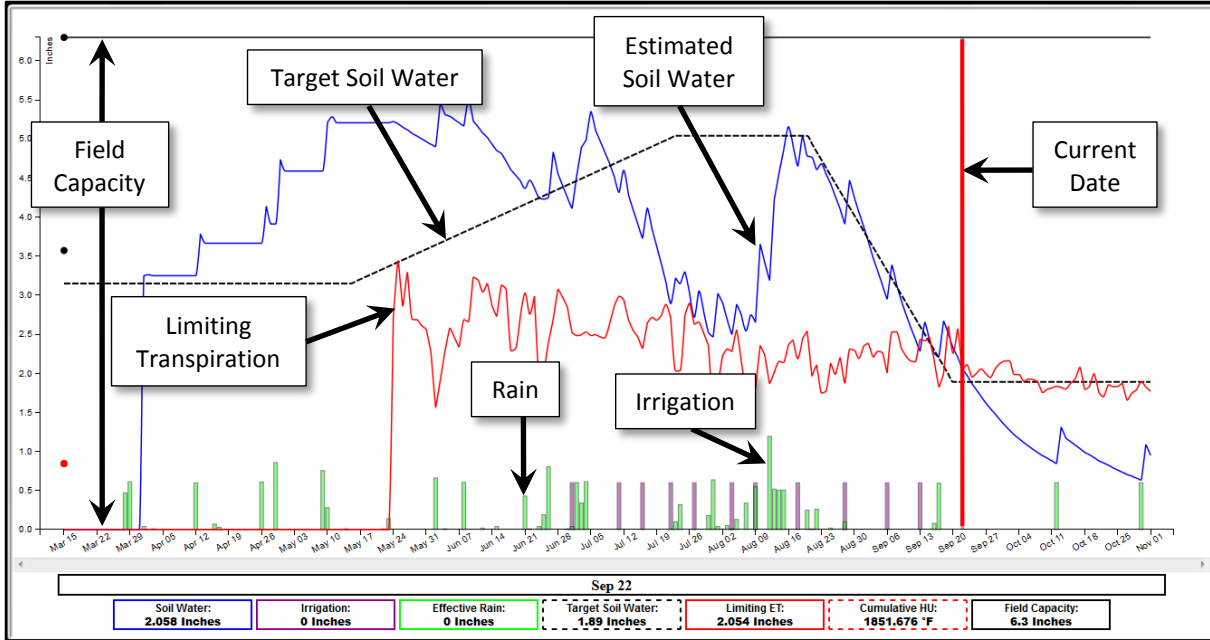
Inches
6.0
5.5
5.0
4.5
4.0
3.5
3.0
2.5
2.0
1.5
1.0
0.5
0.0

Field Capacity

Target Soil Water

Estimated Soil Water

Current Date

Limiting Transpiration

Rain

Irrigation

Mar 15 Mar 22 Mar 29 Apr 05 Apr 12 Apr 19 Apr 26 May 03 May 10 May 17 May 24 May 31 Jun 07 Jun 14 Jun 21 Jun 28 Jul 05 Jul 12 Jul 19 Jul 26 Aug 02 Aug 09 Aug 16 Aug 23 Aug 30 Sep 06 Sep 13 Sep 20 Sep 27 Oct 04 Oct 11 Oct 18 Oct 25 Nov 01

Sep 22

| Soil Water: 2.058 Inches | Irrigation: 0 Inches | Effective Rain: 0 Inches | Target Soil Water: 1.89 Inches | Limiting ET: 2.054 Inches | Cumulative HU: 1851.676 °F | Field Capacity: 6.3 Inches |
|---|---|---|---|---|---|---|